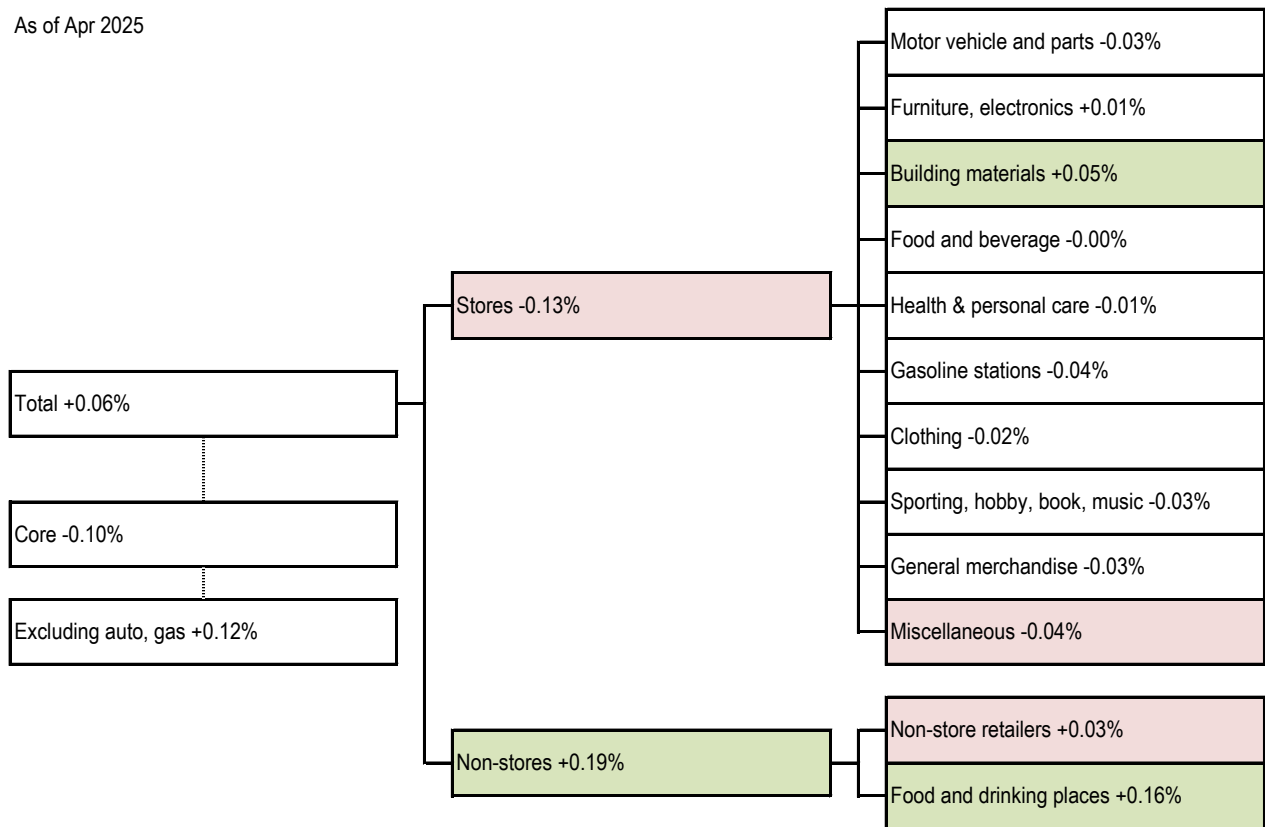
As of Apr 2025

Total +0.06%

Core -0.10%

Excluding auto, gas +0.12%

Stores -0.13%

Non-stores +0.19%

Motor vehicle and parts -0.03%

Furniture, electronics +0.01%

Building materials +0.05%

Food and beverage -0.00%

Health & personal care -0.01%

Gasoline stations -0.04%

Clothing -0.02%

Sporting, hobby, book, music -0.03%

General merchandise -0.03%

Miscellaneous -0.04%

Non-store retailers +0.03%

Food and drinking places +0.16%